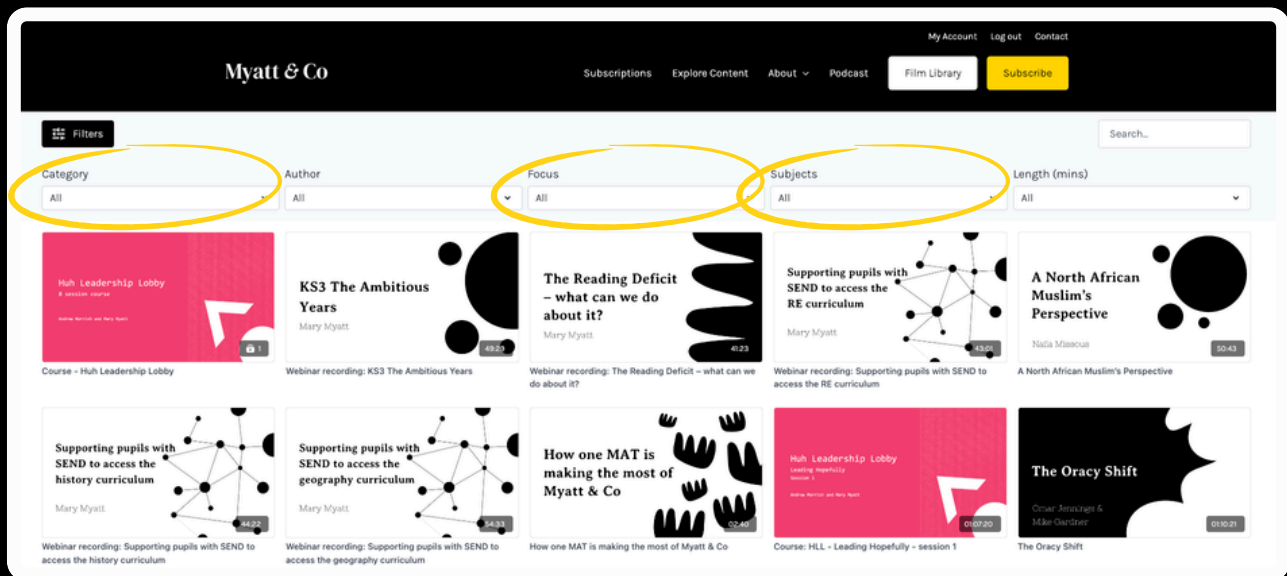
My Account Log out Contact

Myatt & Co

Subscriptions Explore Content About Podcast Film Library Subscribe

Filters

Search...

Category
All

Author
All

Focus
All

Subjects
All

Length (mins)
All

Huh Leadership Lobby
8 session course
Andrew Morrish and Mary Myatt
1
Course - Huh Leadership Lobby

KS3 The Ambitious Years
Mary Myatt
49:23
Webinar recording: KS3 The Ambitious Years

The Reading Deficit – what can we do about it?
Mary Myatt
41:23
Webinar recording: The Reading Deficit – what can we do about it?

Supporting pupils with SEND to access the RE curriculum
Mary Myatt
43:01
Webinar recording: Supporting pupils with SEND to access the RE curriculum

A North African Muslim's Perspective
Naïla Missous
50:43
A North African Muslim's Perspective

Supporting pupils with SEND to access the history curriculum
Mary Myatt
44:22
Webinar recording: Supporting pupils with SEND to access the history curriculum

Supporting pupils with SEND to access the geography curriculum
Mary Myatt
54:33
Webinar recording: Supporting pupils with SEND to access the geography curriculum

How one MAT is making the most of Myatt & Co
02:40
How one MAT is making the most of Myatt & Co

Huh Leadership Lobby
Leading Hopefully
Session 1
Andrew Morrish and Mary Myatt
01:07:20
Course: HLL - Leading Hopefully – session 1

The Oracy Shift
Oscar Jennings & Mike Gardiner
01:10:21
The Oracy Shift